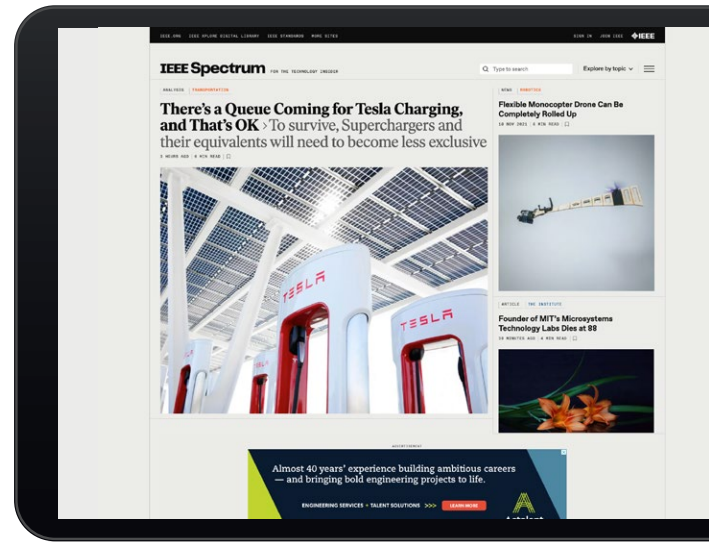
IEEE.ORG IEEE XPLORE DIGITAL LIBRARY IEEE STANDARDS MORE SITES

SIGN IN JOIN IEEE IEEE

IEEE Spectrum FOR THE TECHNOLOGY INSIDER

Type to search

Explore by topic

ANALYSIS TRANSPORTATION

There's a Queue Coming for Tesla Charging, and That's OK › To survive, Superchargers and their equivalents will need to become less exclusive

5 HOURS AGO 4 MIN READ

TESLA

TESLA

NEWS ROBOTICS

Flexible Monocopter Drone Can Be Completely Rolled Up

10 NOV 2021 4 MIN READ

ARTICLE THE INSTITUTE

Founder of MIT's Microsystems Technology Labs Dies at 88

59 MINUTES AGO 4 MIN READ

ADVERTISEMENT

Almost 40 years' experience building ambitious careers — and bringing bold engineering projects to life.

ENGINEERING SERVICES + TALENT SOLUTIONS >>> LEARN MORE

Actalent